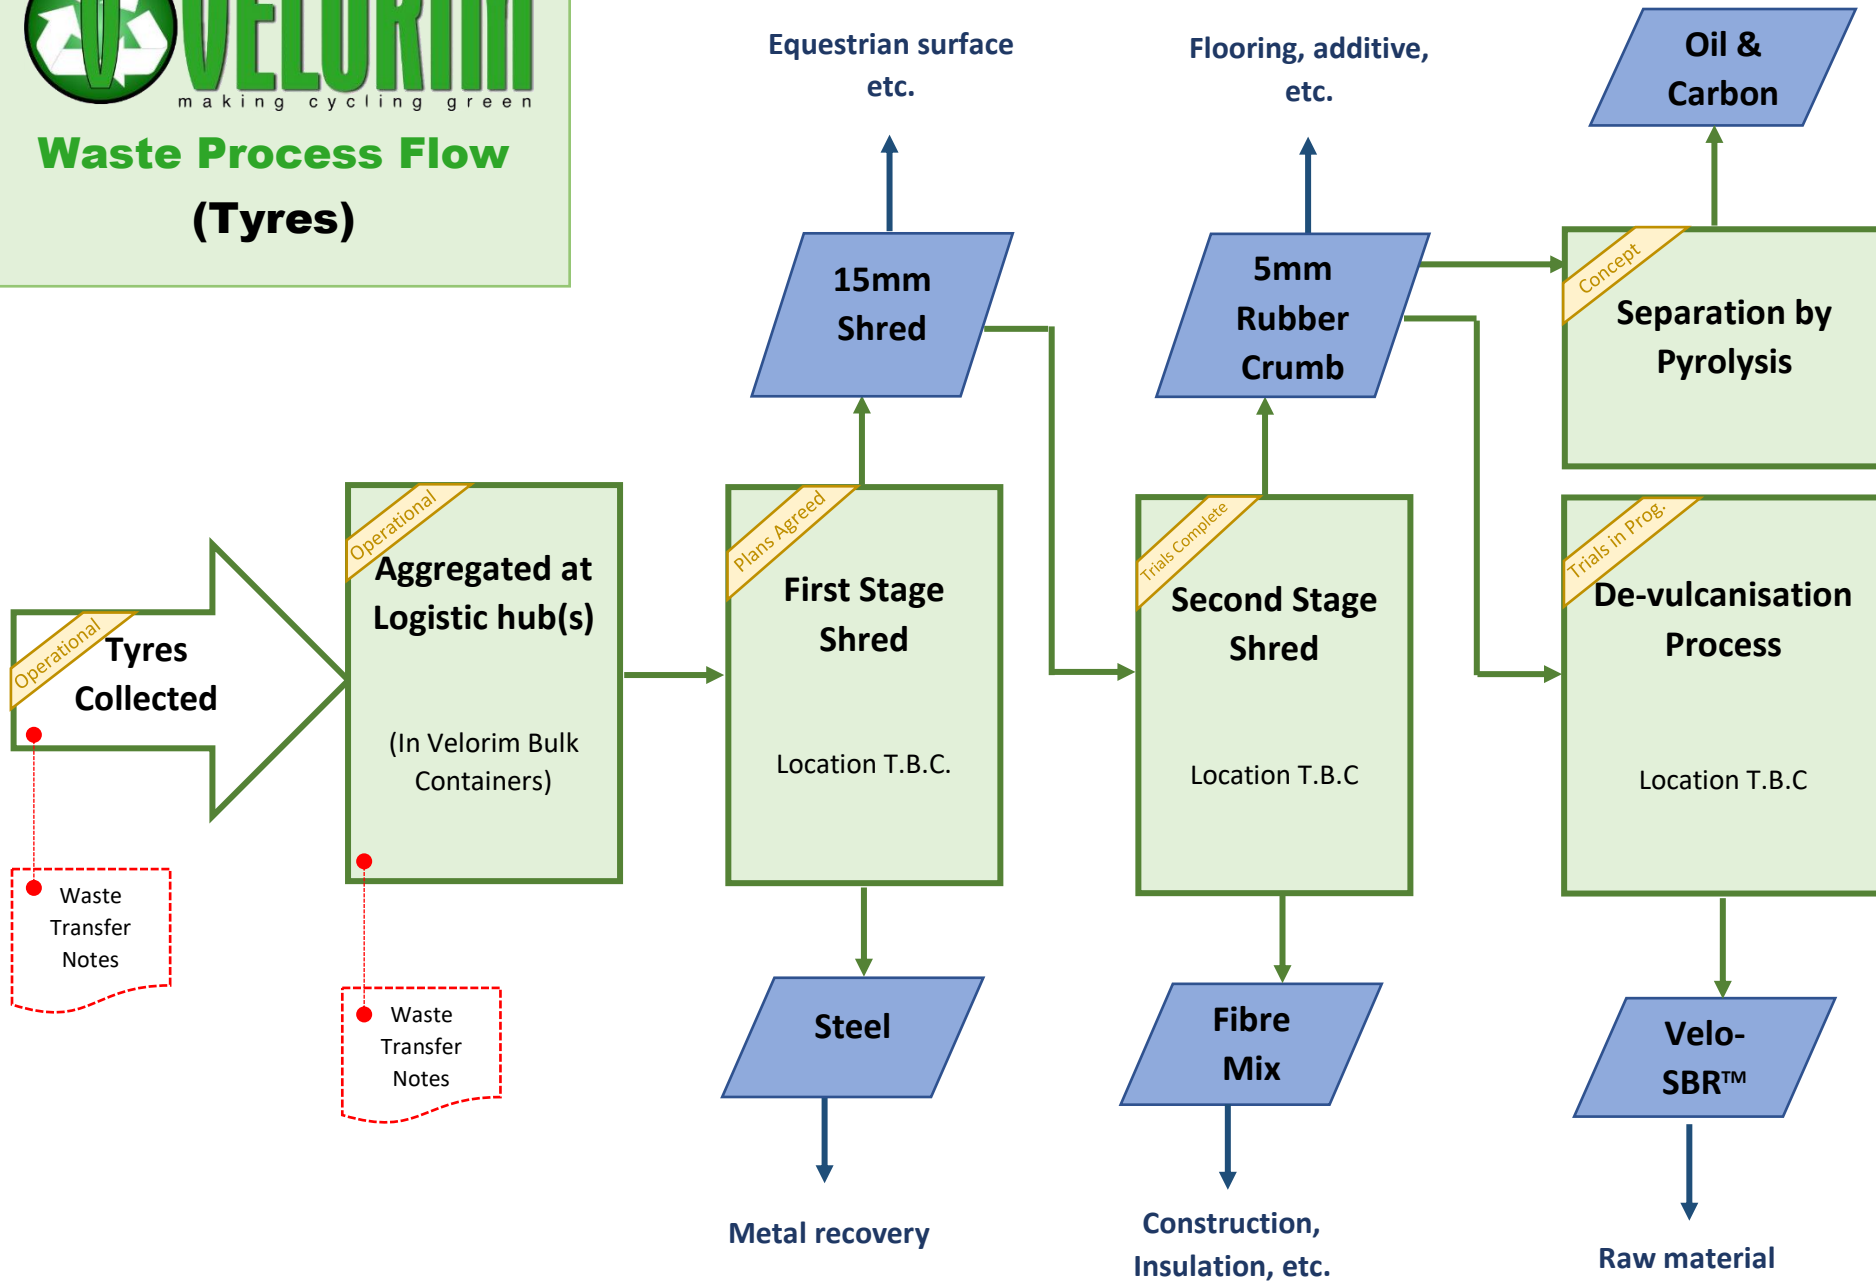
VELORIM
making cycling green

Waste Process Flow
(Tyres)

Operational
Tyres Collected

Waste Transfer Notes

Operational
Aggregated at Logistic hub(s)

(In Velorim Bulk Containers)

Waste Transfer Notes

Equestrian surface etc.

15mm Shred

Plans Agreed
First Stage Shred

Location T.B.C.

Steel

Metal recovery

Flooring, additive, etc.

5mm Rubber Crumb

Trials Complete
Second Stage Shred

Location T.B.C

Fibre Mix

Construction, Insulation, etc.

Oil & Carbon

Concept
Separation by Pyrolysis

Trials in Prog.
De-vulcanisation Process

Location T.B.C

Velo-SBR™

Raw material